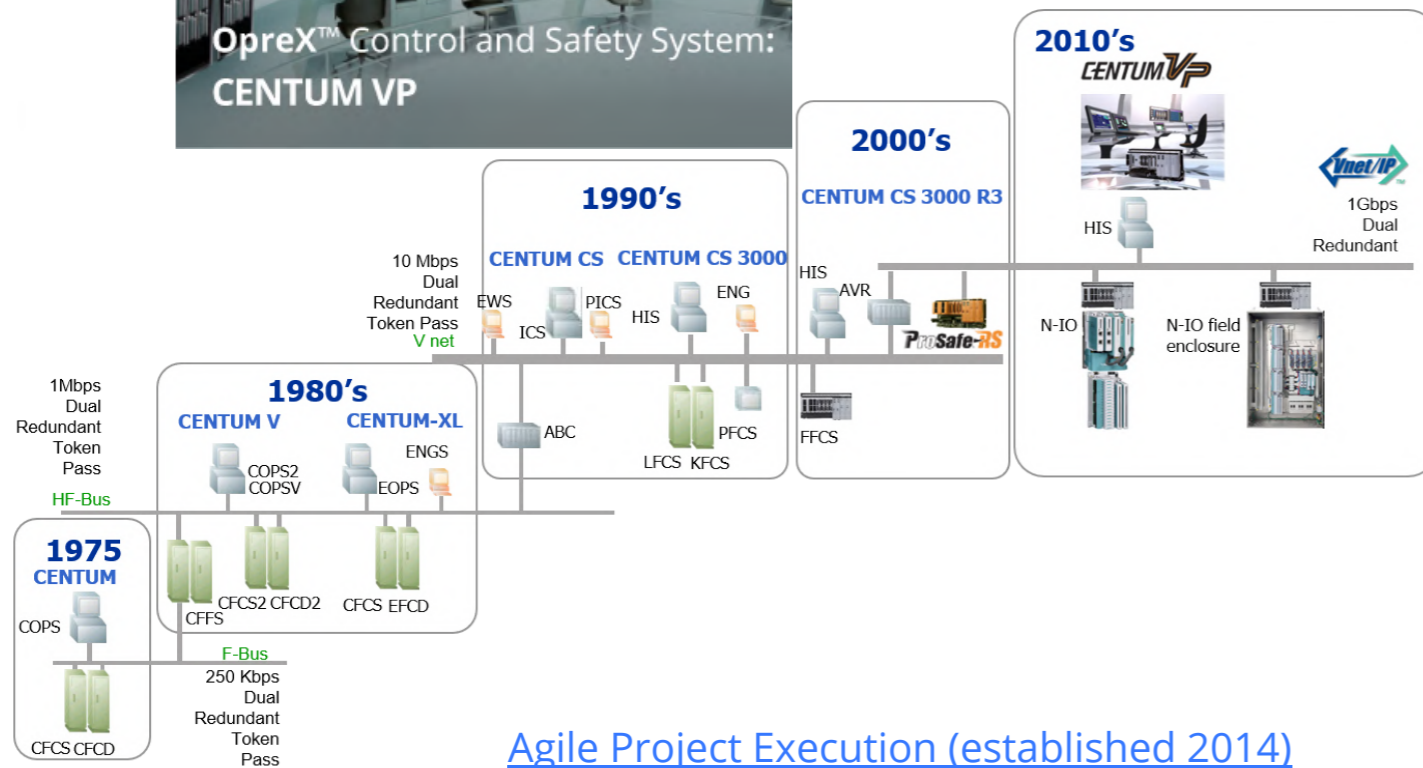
OpreX™ Control and Safety System:
CENTUM VP

2010's
CENTUM VP
Vnet/IP
1Gbps
Dual
Redundant
HIS
N-IO
N-IO field enclosure

2000's
CENTUM CS 3000 R3
HIS
AVR
ProSafe-RS
FFCS

1990's
CENTUM CS
CENTUM CS 3000
10 Mbps
Dual
Redundant
Token Pass
V net
EWS
ICS
PICS
HIS
ENG
ABC
LFCS
KFCS
PFCS

1980's
CENTUM V
CENTUM-XL
1Mbps
Dual
Redundant
Token
Pass
HF-Bus
COPS2
COPSV
EOPS
ENGS
CFFS
CFCS2 CFCD2
CFCS EFCD

1975
CENTUM
COPS
F-Bus
250 Kbps
Dual
Redundant
Token
Pass
CFCS CFCD

Agile Project Execution (established 2014)